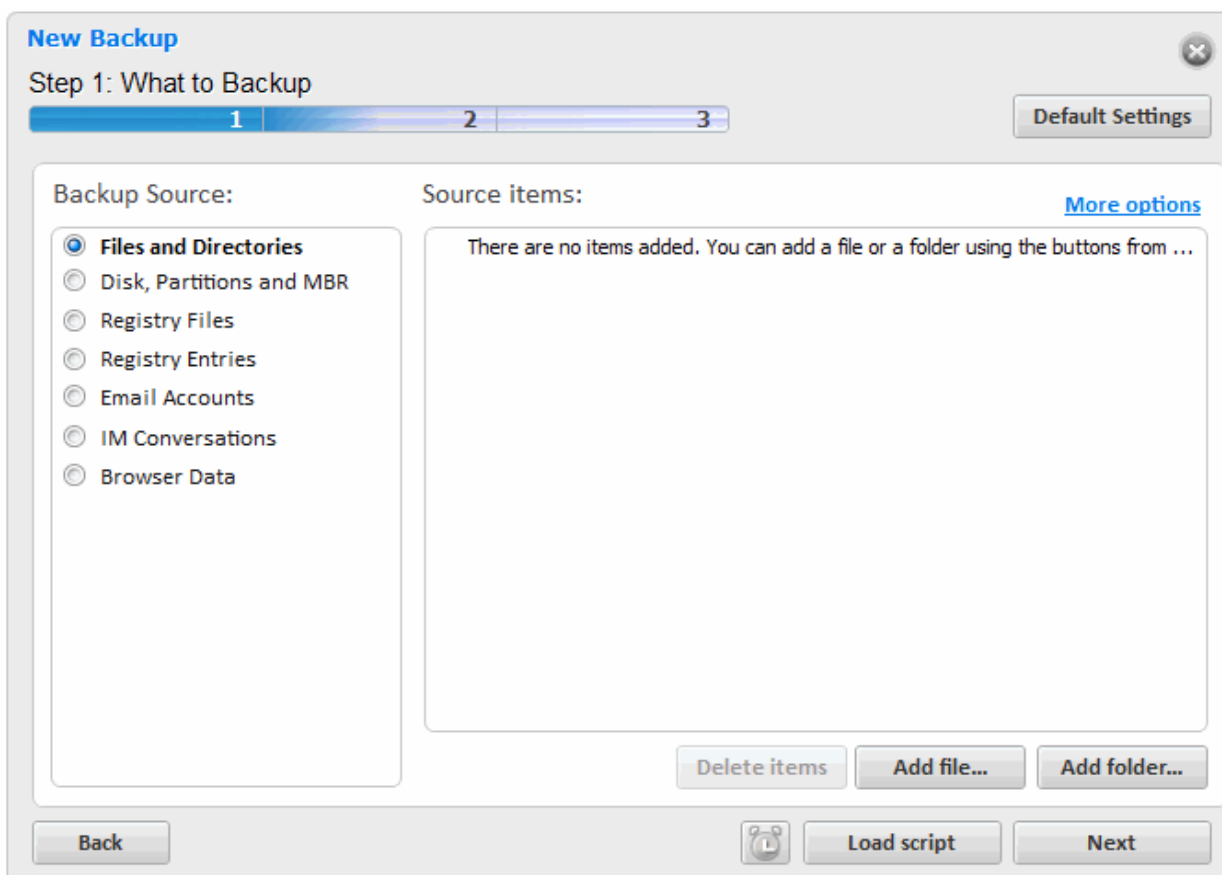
New Backup

Step 1: What to Backup

1 2 3

Default Settings

Backup Source:

Files and Directories
Disk, Partitions and MBR
Registry Files
Registry Entries
Email Accounts
IM Conversations
Browser Data

Source items:

More options

There are no items added. You can add a file or a folder using the buttons from ...

Delete items
Add file...
Add folder...

Back
Load script
Next